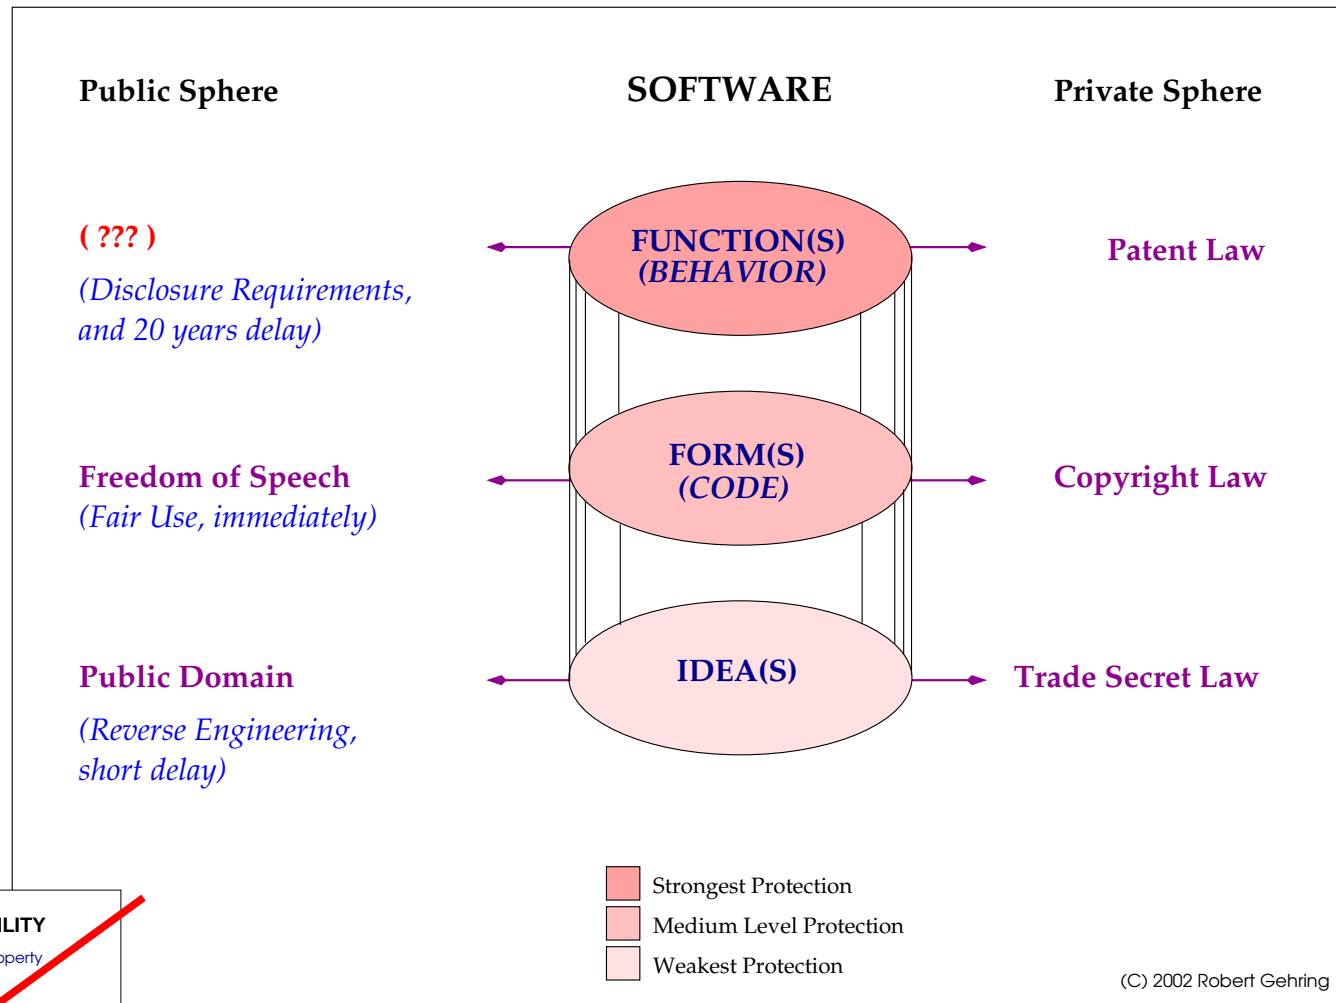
Public Sphere

SOFTWARE

Private Sphere

( ??? )

(Disclosure Requirements, and 20 years delay)

FUNCTION(S)
(BEHAVIOR)

Patent Law

Freedom of Speech
(Fair Use, immediately)

FORM(S)
(CODE)

Copyright Law

Public Domain

(Reverse Engineering, short delay)

IDEA(S)

Trade Secret Law

ILITY
operty

Strongest Protection
Medium Level Protection
Weakest Protection

(C) 2002 Robert Gehring